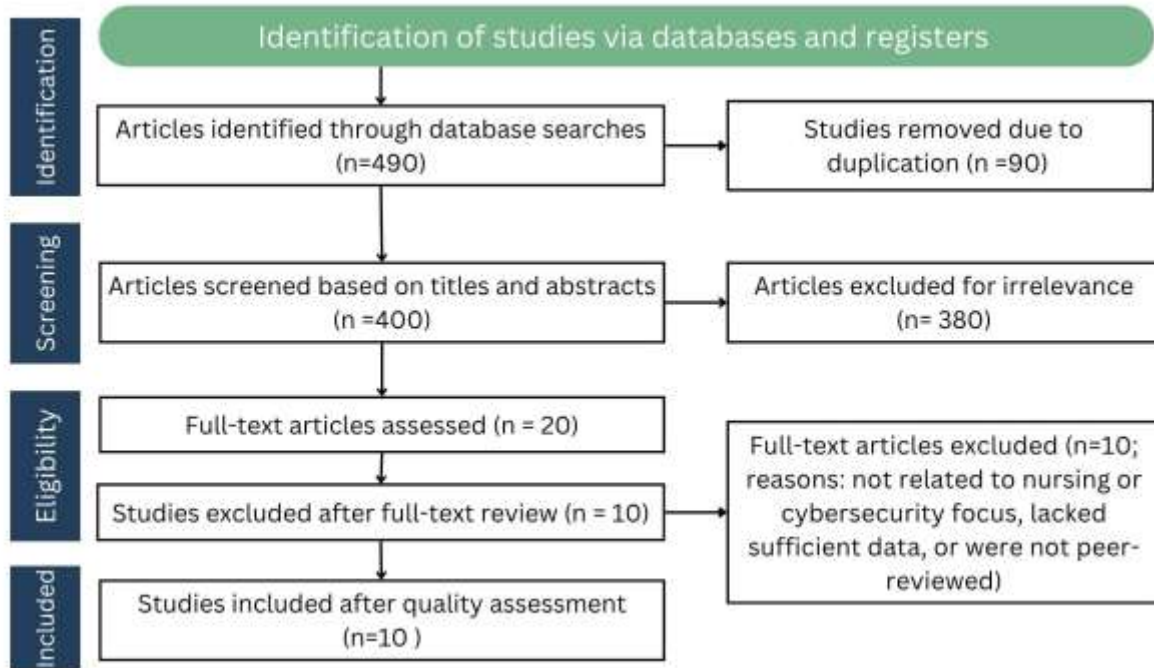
Identification of studies via databases and registers

Identification

Articles identified through database searches (n=490)

Studies removed due to duplication (n =90)

Screening

Articles screened based on titles and abstracts (n =400)

Articles excluded for irrelevance (n= 380)

Eligibility

Full-text articles assessed (n = 20)

Studies excluded after full-text review (n = 10)

Full-text articles excluded (n=10; reasons: not related to nursing or cybersecurity focus, lacked sufficient data, or were not peer-reviewed)

Included

Studies included after quality assessment (n=10 )